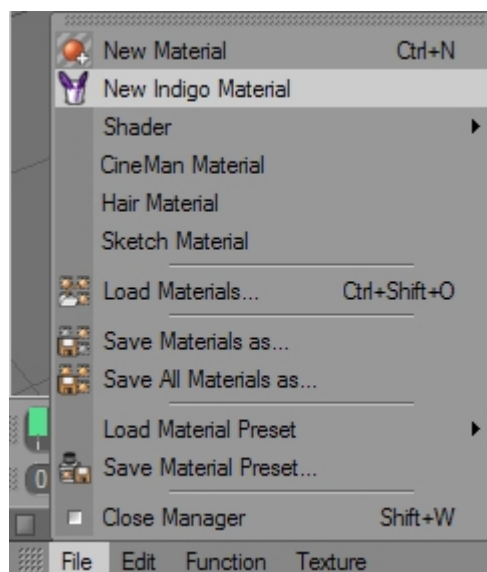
New Material Ctrl+N
New Indigo Material
Shader
CineMan Material
Hair Material
Sketch Material
Load Materials... Ctrl+Shift+O
Save Materials as...
Save All Materials as...
Load Material Preset
Save Material Preset...
Close Manager Shift+W
0
File Edit Function Texture